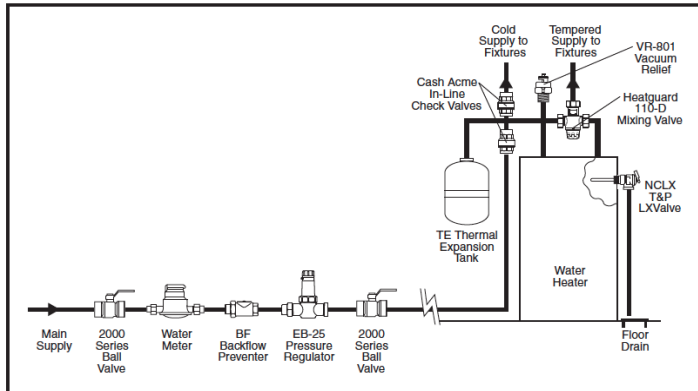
Cold Supply to Fixtures

Tempered Supply to Fixtures

VR-801 Vacuum Relief

Cash Acme In-Line Check Valves

Heatguard 110-D Mixing Valve

NCLX T&P LXValve

TE Thermal Expansion Tank

Water Heater

Main Supply

2000 Series Ball Valve

Water Meter

BF Backflow Preventer

EB-25 Pressure Regulator

2000 Series Ball Valve

Floor Drain